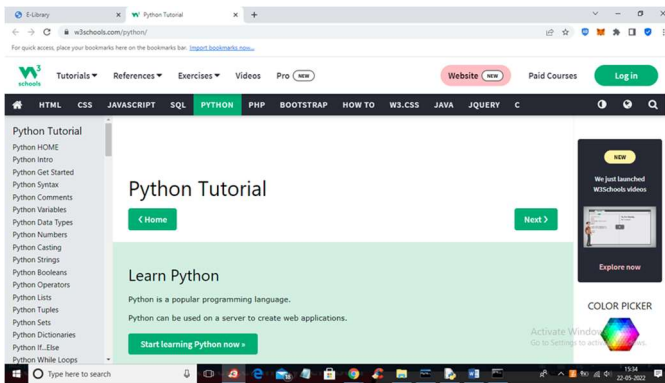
E-Library × Python Tutorial × +

w3schools.com/python/

For quick access, place your bookmarks here on the bookmarks bar. Import bookmarks now...

W3 schools Tutorials ▾ References ▾ Exercises ▾ Videos Pro NEW Website NEW Paid Courses Log in

HTML CSS JAVASCRIPT SQL PYTHON PHP BOOTSTRAP HOW TO W3.CSS JAVA JQUERY C

Python Tutorial
Python HOME
Python Intro
Python Get Started
Python Syntax
Python Comments
Python Variables
Python Data Types
Python Numbers
Python Casting
Python Strings
Python Booleans
Python Operators
Python Lists
Python Tuples
Python Sets
Python Dictionaries
Python If...Else
Python While Loops

Python Tutorial

❮ Home

Next ❯

Learn Python

Python is a popular programming language.

Python can be used on a server to create web applications.

Start learning Python now »

NEW
We just launched W3Schools videos

Explore now

COLOR PICKER

Activate Windows
Go to Settings to activate Windows.

Type here to search

15:34
22-05-2022